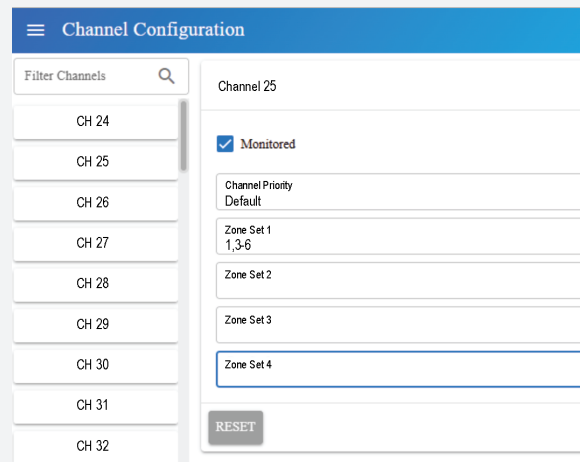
Channel Configuration

Filter Channels

CH 24

CH 25

CH 26

CH 27

CH 28

CH 29

CH 30

CH 31

CH 32

Channel 25

Monitored

Channel Priority
Default

Zone Set 1
1,3-6

Zone Set 2

Zone Set 3

Zone Set 4

RESET